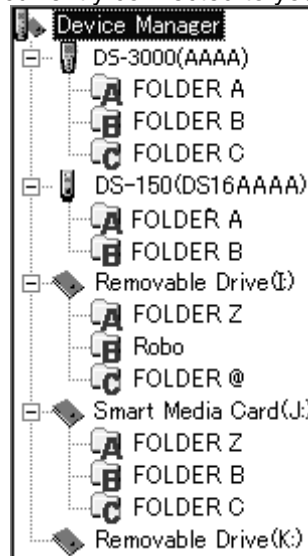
Device Manager
DS-3000(AAAA)
FOLDER A
FOLDER B
FOLDER C
DS-150(DS16AAAA)
FOLDER A
FOLDER B
Removable Drive(I:)
FOLDER Z
Robo
FOLDER @
Smart Media Card(J:)
FOLDER Z
FOLDER B
FOLDER C
Removable Drive(K:)